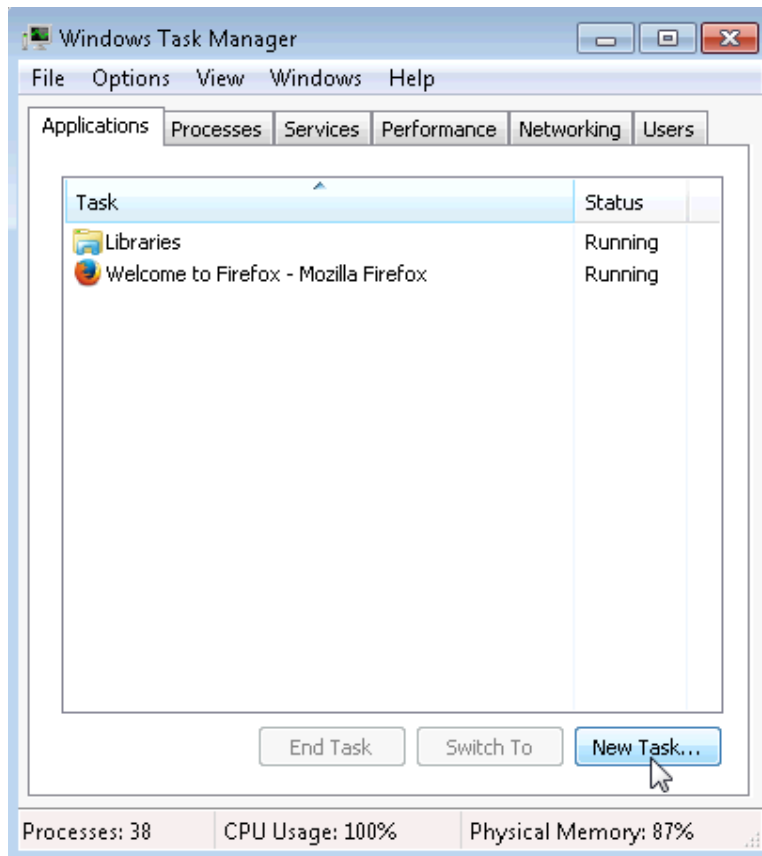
Windows Task Manager

File Options View Windows Help

Applications Processes Services Performance Networking Users

| Task | Status |
|---|---|
| Libraries | Running |
| Welcome to Firefox - Mozilla Firefox | Running |

End Task Switch To New Task...

Processes: 38 CPU Usage: 100% Physical Memory: 87%